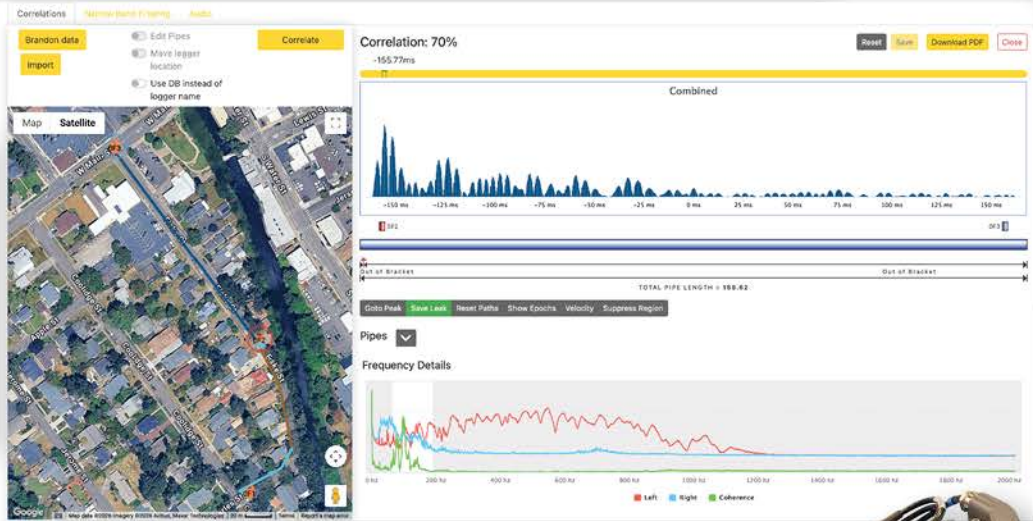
Correlations Narrow Band Filtering Audio

Brandon data
Import
Edit Pipes
Move logger location
Use DB instead of logger name
Correlate

Map Satellite

W Main St
Lewis St
Water St
Apple St
College St
Grove St

Google Map data ©2024 Imagery ©2024 Airbus, Maxar Technologies 20 m Terms Report a map error

Correlation: 70%
Reset Save Download PDF Close
-155.77ms

Combined
−150 ms −125 ms −100 ms −75 ms −50 ms −25 ms 0 ms 25 ms 50 ms 75 ms 100 ms 125 ms 150 ms

DF2 DF3

Out of Bracket Out of Bracket
TOTAL PIPE LENGTH = 150.62

Goto Peak Save Leak Reset Paths Show Epochs Velocity Suppress Region

Pipes

Frequency Details
0 Hz 200 Hz 400 Hz 600 Hz 800 Hz 1000 Hz 1200 Hz 1400 Hz 1600 Hz 1800 Hz 2000 Hz
Left Right Coherence